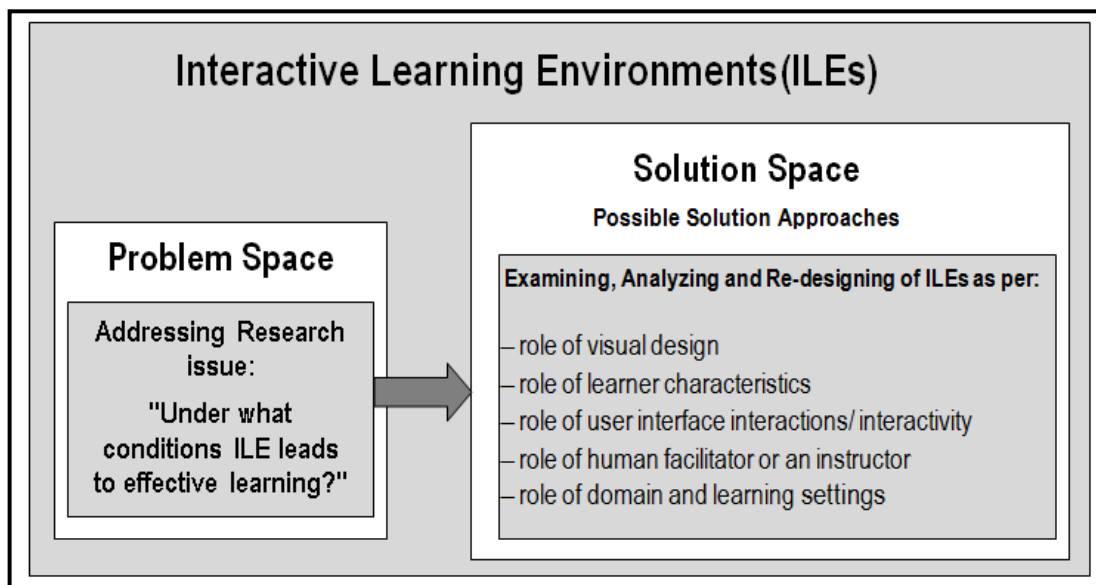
Interactive Learning Environments(ILEs)

Problem Space

Addressing Research issue:

"Under what conditions ILE leads to effective learning?"

Solution Space

Possible Solution Approaches

Examining, Analyzing and Re-designing of ILEs as per:

– role of visual design
– role of learner characteristics
– role of user interface interactions/ interactivity
– role of human facilitator or an instructor
– role of domain and learning settings